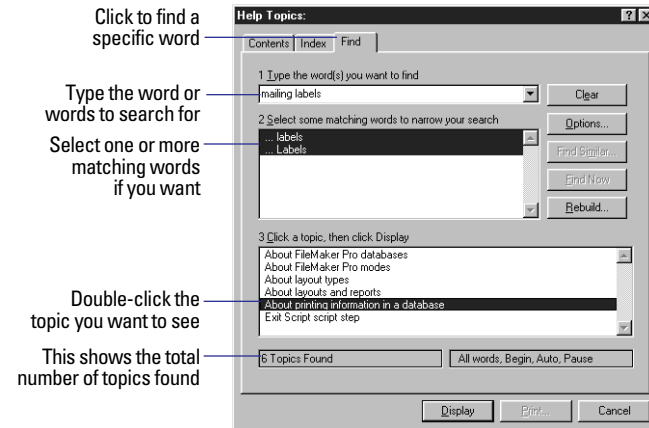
Click to find a specific word

Type the word or words to search for

Select one or more matching words if you want

Double-click the topic you want to see

This shows the total number of topics found

Help Topics:

?

Contents

Index

Find

1 Type the word(s) you want to find

mailing labels

Clear

2 Select some matching words to narrow your search

... labels
... Labels

Options...

Find Similar...

Find Now

Rebuild...

3 Click a topic, then click Display

About FileMaker Pro databases
About FileMaker Pro modes
About layout types
About layouts and reports
About printing information in a database
Exit Script script step

6 Topics Found

All words, Begin, Auto, Pause

Display

Print...

Cancel